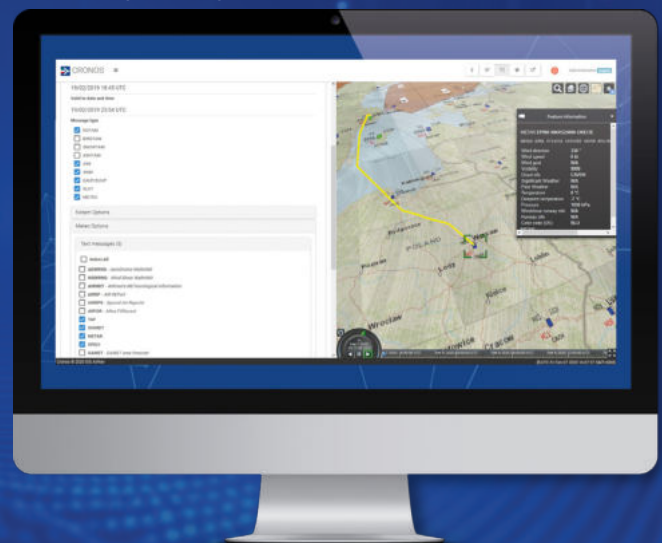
CRONOS

19/02/2019 16:45 UTC

Valid to date and time

19/02/2019 23:59 UTC

Message type

Extent Options

Metar Options

Text messages

Select all

TAF

SYNOP

METAR

SPECI

Feature Information

METAR

POLAND

Wroclaw

Lodz

Lublin

Cronos © 2020 IDS AirNav